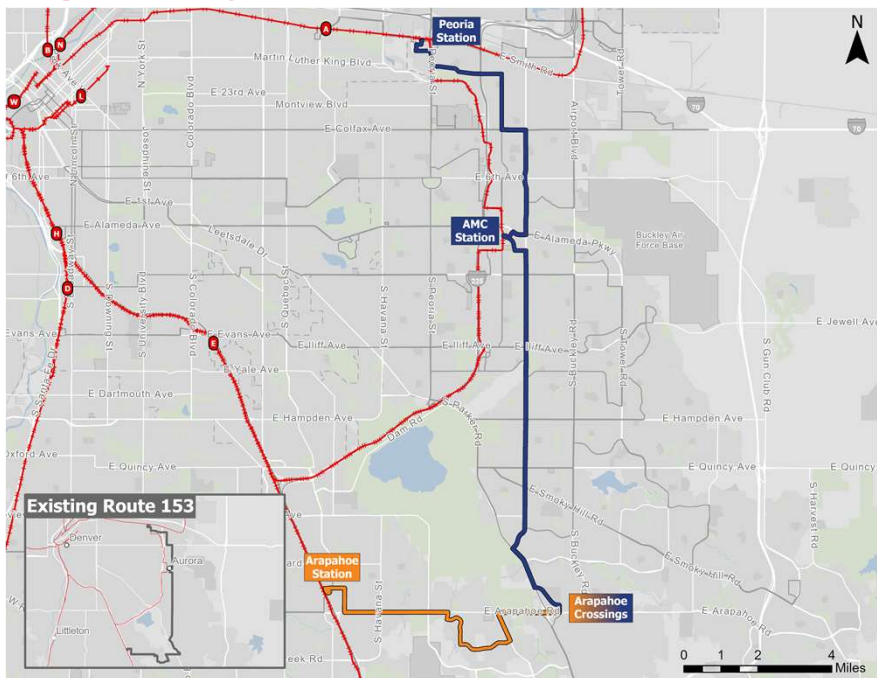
Peoria Station
N
A
B
N
W
L
Martin Luther King Blvd
E Smith Rd
E 23rd Ave
Montview Blvd
E Colfax Ave
70
70
6th Ave
E 6th Ave
E 1st Ave
E Alameda Ave
Leetsdale Dr
AMC Station
E Alameda Pkwy
Buckley Air Force Base
H
D
Evans Ave
E Evans Ave
E
E Iliff Ave
E Iliff Ave
E Iliff Ave
E Jewell Ave
E Yale Ave
E Dartmouth Ave
E Hampden Ave
E Hampden Ave
Dam Rd
S Parker Rd
Oxford Ave
E Quincy Ave
E Quincy Ave
E Quincy
E Smoky Hill Rd
E Smoky Hill Rd
Existing Route 153
Denver
Aurora
Littleton
Arapahoe Station
E Arapahoe Rd
Arapahoe Crossings
E Arapahoe Rd
eek Rd
N York St
Josephine St
Colorado Blvd
Airport Blvd
Tower Rd
Peoria St
S Havana St
S Peoria St
S Buckley Rd
S Tower Rd
S Gun Club Rd
S Harvest Rd
S Havana St
S Buckley Rd
S Downing St
S University Blvd
S Colorado Blvd
S Quebec St
Lincoln St
S Santa Fe Dr
S Broadway
0 1 2 4 Miles